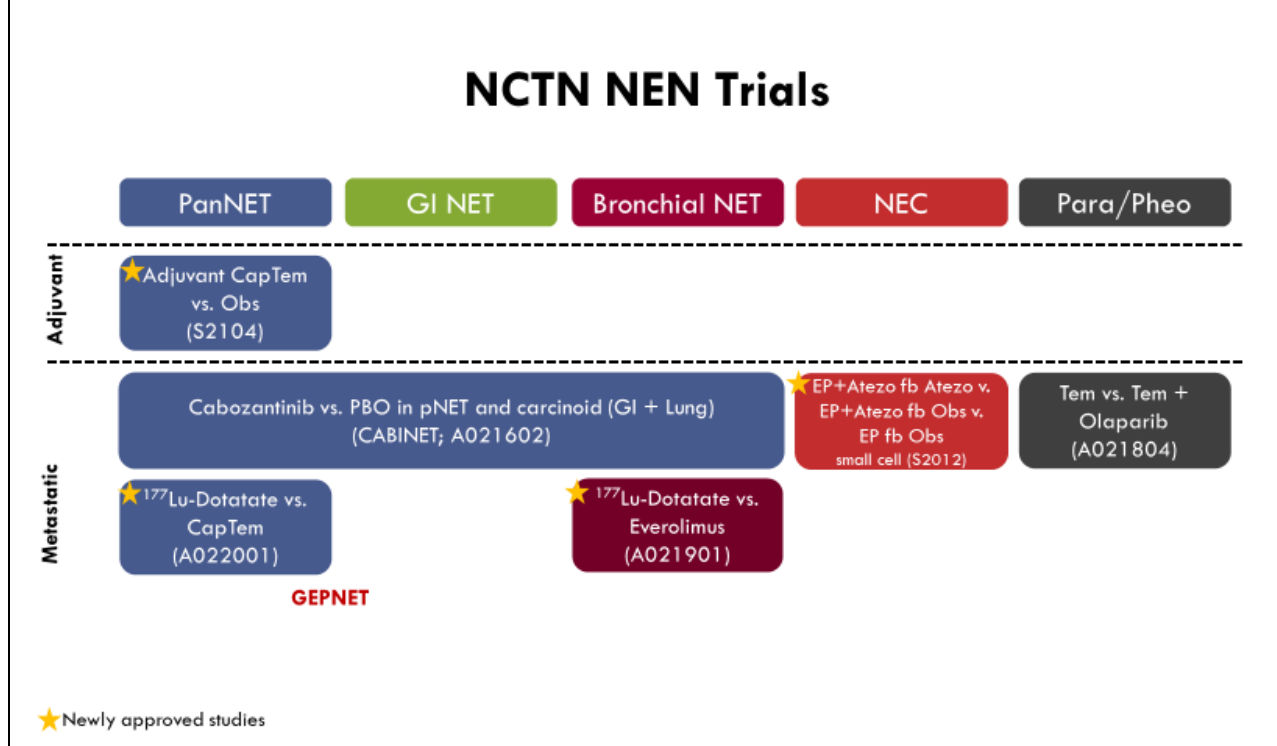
NCTN NEN Trials

PanNET

GI NET

Bronchial NET

NEC

Para/Pheo

Adjuvant

Adjuvant CapTem vs. Obs (S2104)

Metastatic

Cabozantinib vs. PBO in pNET and carcinoid (GI + Lung) (CABINET; A021602)

EP+Atezo fb Atezo v. EP+Atezo fb Obs v. EP fb Obs small cell (S2012)

Tem vs. Tem + Olaparib (A021804)

$^{177}$Lu-Dotatate vs. CapTem (A022001)

$^{177}$Lu-Dotatate vs. Everolimus (A021901)

GEPNET

Newly approved studies